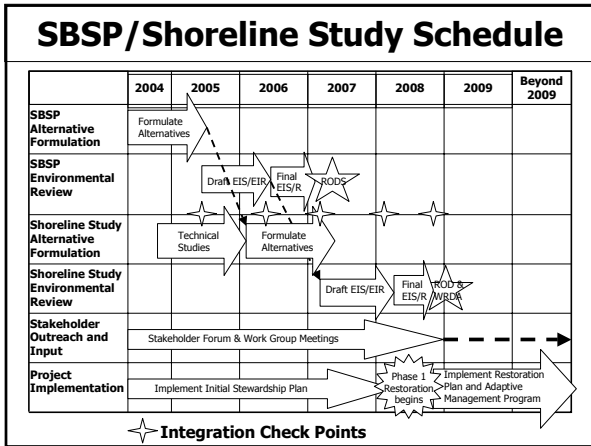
SBSP/Shoreline Study Schedule

| | 2004 | 2005 | 2006 | 2007 | 2008 | 2009 | Beyond 2009 |
|---|---|---|---|---|---|---|---|
| SBSP Alternative Formulation | Formulate Alternatives | | | | | | |
| SBSP Environmental Review | | Draft EIS/EIR | Final EIS/R | RODS | | | |
| Shoreline Study Alternative Formulation | | Technical Studies | Formulate Alternatives | | | | |
| Shoreline Study Environmental Review | | | | Draft EIS/EIR | Final EIS/R | ROD & WRDA | |
| Stakeholder Outreach and Input | Stakeholder Forum & Work Group Meetings | | | | | | |
| Project Implementation | Implement Initial Stewardship Plan | | | | Phase 1 Restoration begins | Implement Restoration Plan and Adaptive Management Program | |

Integration Check Points